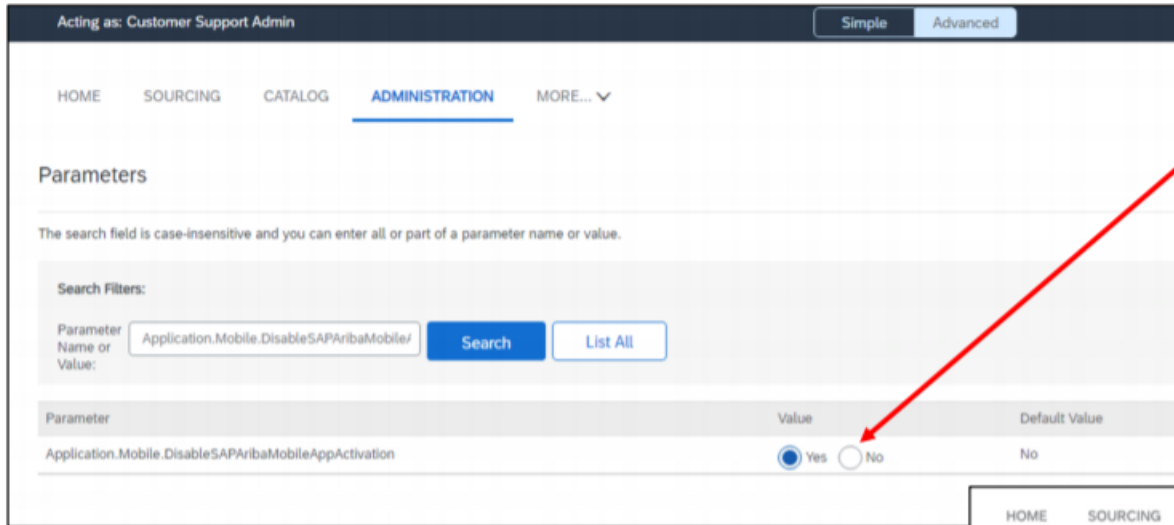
Acting as: Customer Support Admin

Simple Advanced

HOME SOURCING CATALOG ADMINISTRATION MORE...

Parameters

The search field is case-insensitive and you can enter all or part of a parameter name or value.

Search Filters:

Parameter Name or Value: Application.Mobile.DisableSAPAribaMobileA

Search List All

| Parameter | Value | Default Value |
|---|---|---|
| Application.Mobile.DisableSAPAribaMobileAppActivation | Yes No | No |

HOME SOURCING